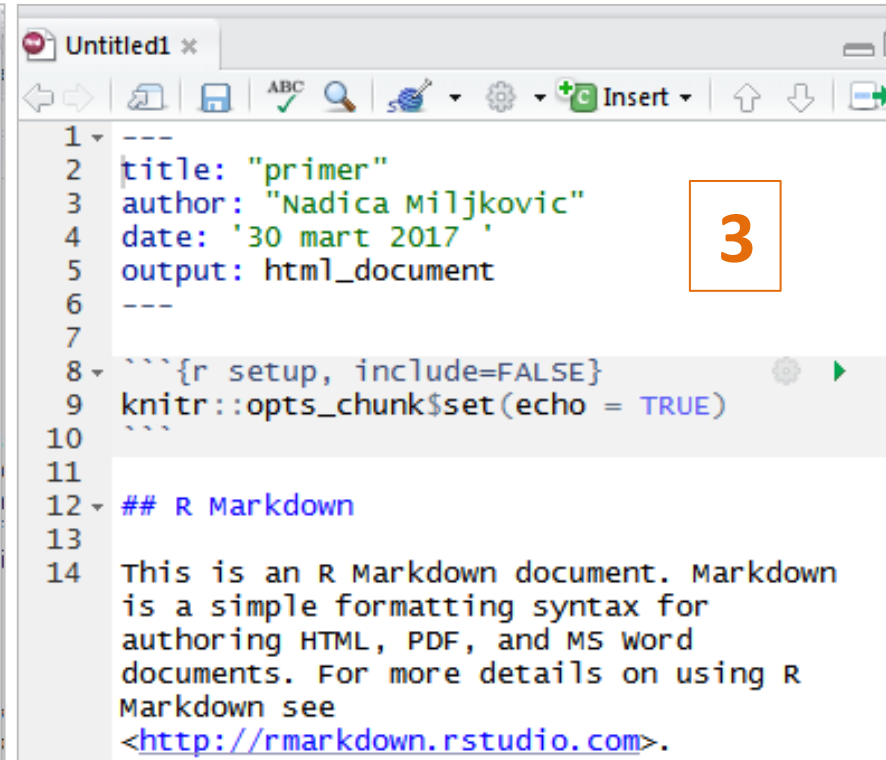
Untitled1 ×

Insert

1 ---
2 title: "primer"
3 author: "Nadica Miljkovic"
4 date: '30 mart 2017 '
5 output: html_document
6 ---
7
8 ```{r setup, include=FALSE}
9 knitr::opts_chunk$set(echo = TRUE)
10 ```
11
12 ## R Markdown
13
14 This is an R Markdown document. Markdown is a simple formatting syntax for authoring HTML, PDF, and MS Word documents. For more details on using R Markdown see <http://rmarkdown.rstudio.com>.

3